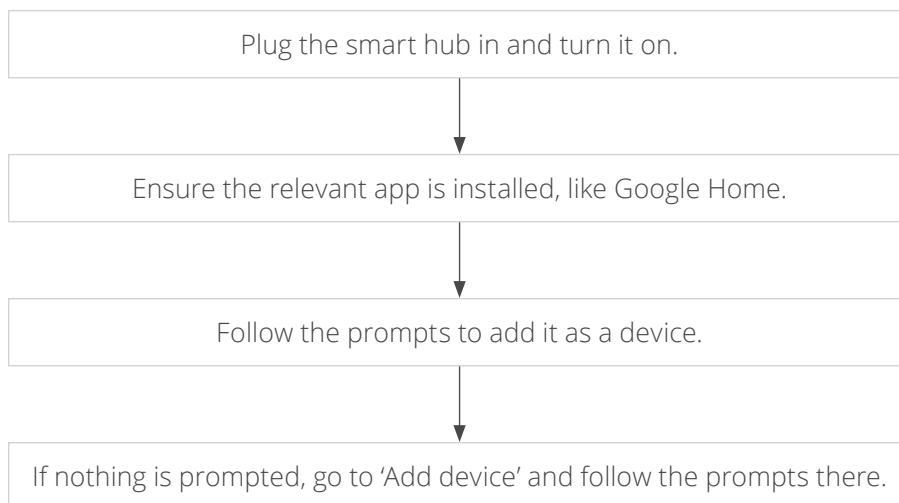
Plug the smart hub in and turn it on.

Ensure the relevant app is installed, like Google Home.

Follow the prompts to add it as a device.

If nothing is prompted, go to ‘Add device’ and follow the prompts there.